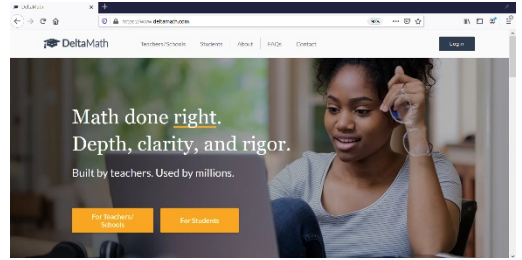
DeltaMath

https://www.deltamath.com

90%

DeltaMath

Teachers/Schools

Students

About

FAQs

Contact

Log in

Math done right.
Depth, clarity, and rigor.

Built by teachers. Used by millions.

For Teachers/ Schools

For Students